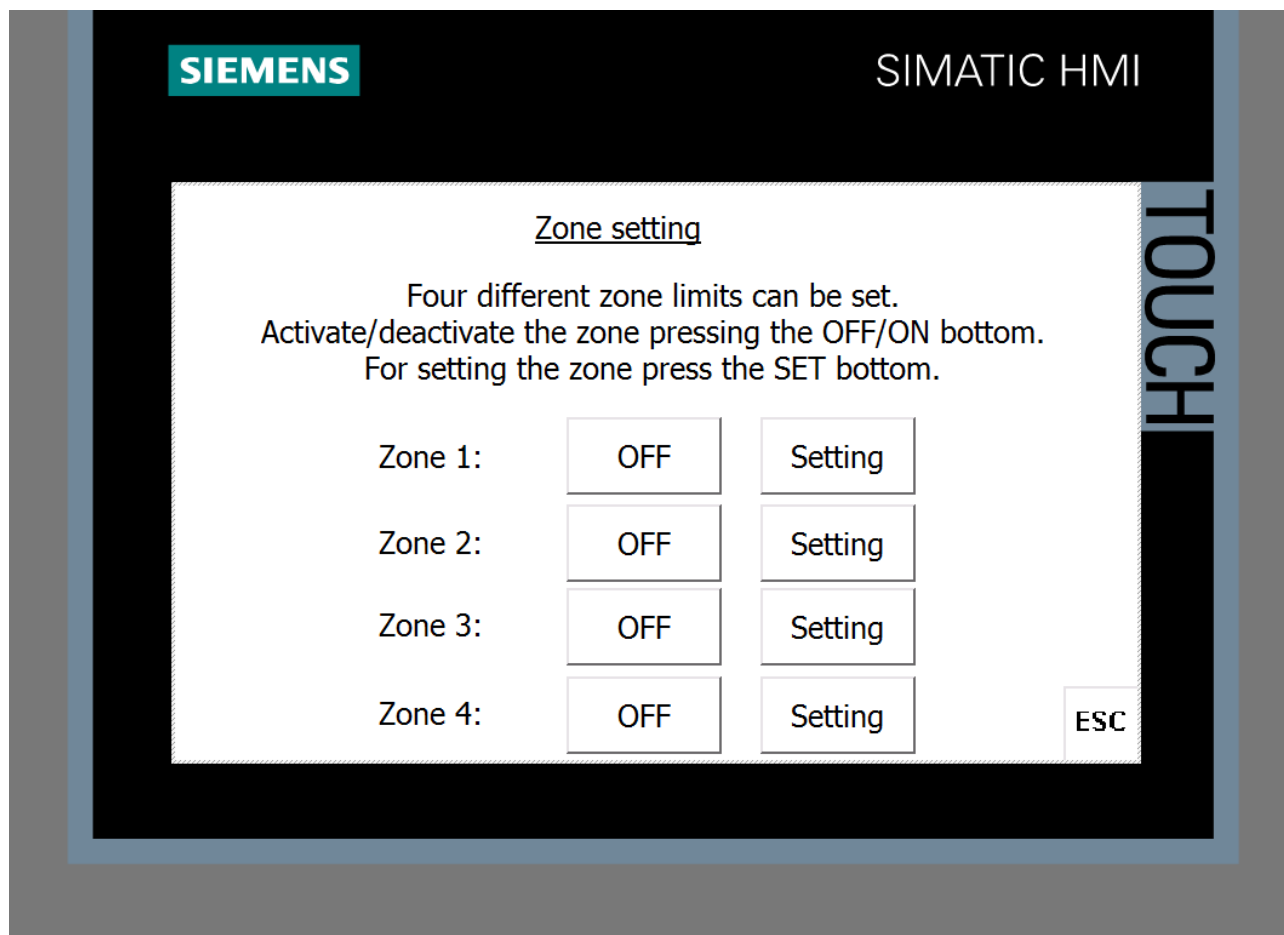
SIEMENS

SIMATIC HMI

TOUCH

Zone setting

Four different zone limits can be set.
Activate/deactivate the zone pressing the OFF/ON bottom.
For setting the zone press the SET bottom.

Zone 1: OFF Setting

Zone 2: OFF Setting

Zone 3: OFF Setting

Zone 4: OFF Setting

ESC